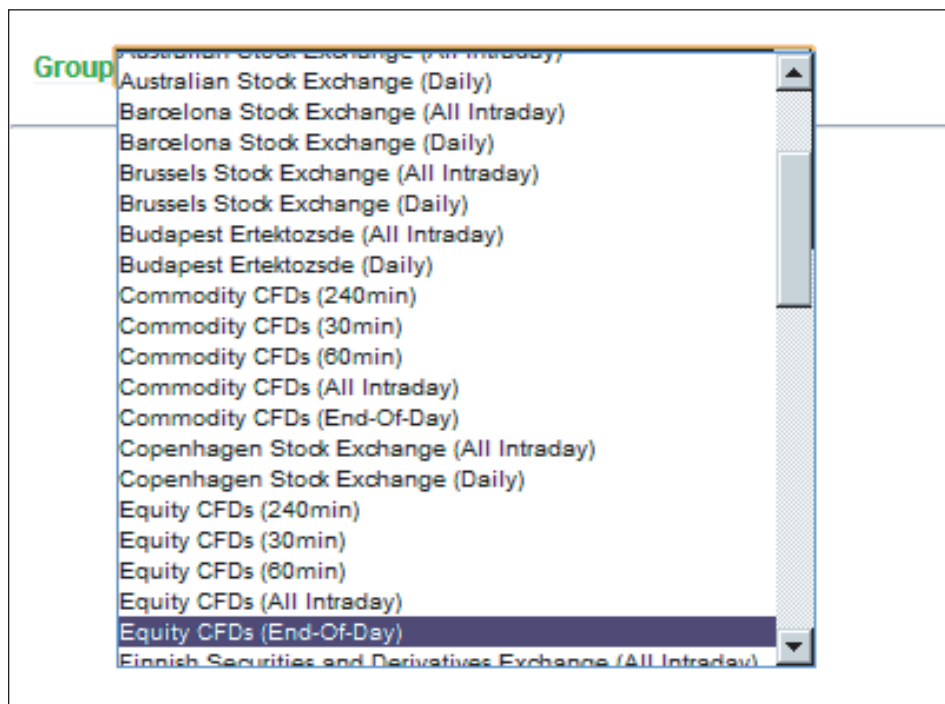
Group
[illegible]
Australian Stock Exchange (Daily)
Barcelona Stock Exchange (All Intraday)
Barcelona Stock Exchange (Daily)
Brussels Stock Exchange (All Intraday)
Brussels Stock Exchange (Daily)
Budapest Ertektozsde (All Intraday)
Budapest Ertektozsde (Daily)
Commodity CFDs (240min)
Commodity CFDs (30min)
Commodity CFDs (60min)
Commodity CFDs (All Intraday)
Commodity CFDs (End-Of-Day)
Copenhagen Stock Exchange (All Intraday)
Copenhagen Stock Exchange (Daily)
Equity CFDs (240min)
Equity CFDs (30min)
Equity CFDs (60min)
Equity CFDs (All Intraday)
Equity CFDs (End-Of-Day)
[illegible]